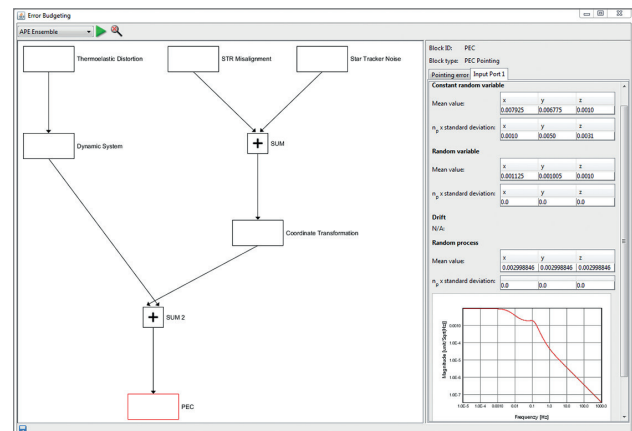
Error Budgeting

APE Ensemble

Thermoelastic Distortion

STR Misalignment

Star Tracker Noise

Dynamic System

SUM

Coordinate Transformation

SUM 2

PEC

Block ID: PEC
Block type: PEC Pointing

Pointing error | Input Port 1

**Constant random variable**

| | x | y | z |
|---|---|---|---|
| Mean value: | 0.007925 | 0.006775 | 0.0010 |
| $n_p$ x standard deviation: | 0.0010 | 0.0050 | 0.0031 |

**Random variable**

| | x | y | z |
|---|---|---|---|
| Mean value: | 0.001125 | 0.001005 | 0.0010 |
| $n_p$ x standard deviation: | 0.0 | 0.0 | 0.0 |

**Drift**

N/A:

**Random process**

| | x | y | z |
|---|---|---|---|
| Mean value: | 0.002998846 | 0.002998846 | 0.002998846 |
| $n_p$ x standard deviation: | 0.0 | 0.0 | 0.0 |

Magnitude [unit/Sqrt(Hz)]

0.0010

1.0E-4

1.0E-5

1.0E-6

1.0E-7

1.0E-5 1.0E-4 0.0010 0.01 0.1 1.0 10.0 100.0 1000.0

Frequency [Hz]